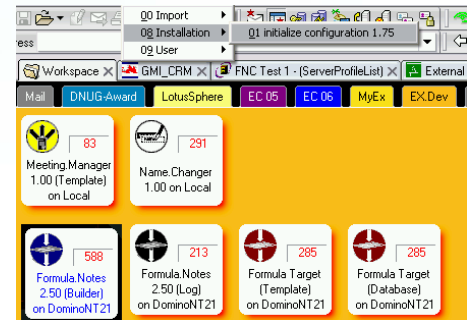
ress

00 Import
08 Installation
09 User

01 initialize configuration 1.75

Workspace ×
GMI_CRM ×
FNC Test 1 - (ServerProfileList) ×
External

Mail
DNUG-Award
LotusSphere
EC 05
EC 06
MyEx
EX.Dev

83
Meeting.Manager 1.00 (Template) on Local

291
Name.Changer 1.00 on Local

588
Formula.Notes 2.50 (Builder) on DominoNT21

213
Formula.Notes 2.50 (Log) on DominoNT21

285
Formula Target (Template) on DominoNT21

285
Formula Target (Database) on DominoNT21